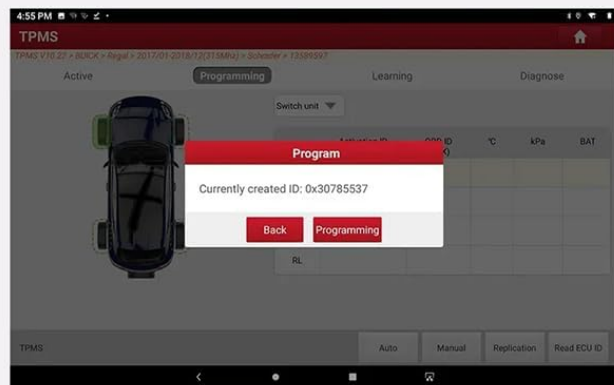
4:55 PM

TPMS

TPMS V10.27 > BUICK > Regal > 2017/01-2018/12(315MHz) > Schrader > 13589597

Active Programming Learning Diagnose

Switch unit

| | Activation ID | OBD ID | ℃ | kPa | BAT |
|---|---|---|---|---|---|
| RL | | | | | |

Program

Currently created ID: 0x30785537

Back Programming

TPMS

Auto Manual Replication Read ECU ID